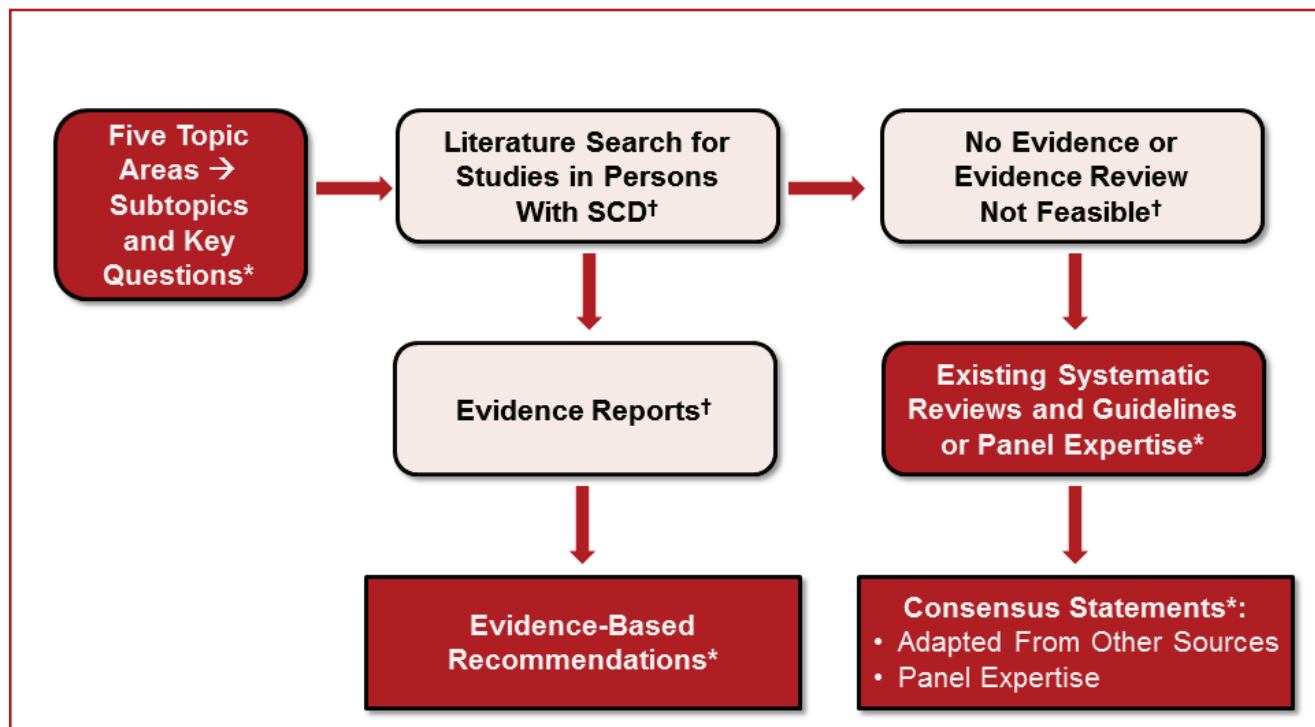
Five Topic Areas → Subtopics and Key Questions*

Literature Search for Studies in Persons With SCD†

No Evidence or Evidence Review Not Feasible†

Evidence Reports†

Existing Systematic Reviews and Guidelines or Panel Expertise*

Evidence-Based Recommendations*

Consensus Statements*:
• Adapted From Other Sources
• Panel Expertise